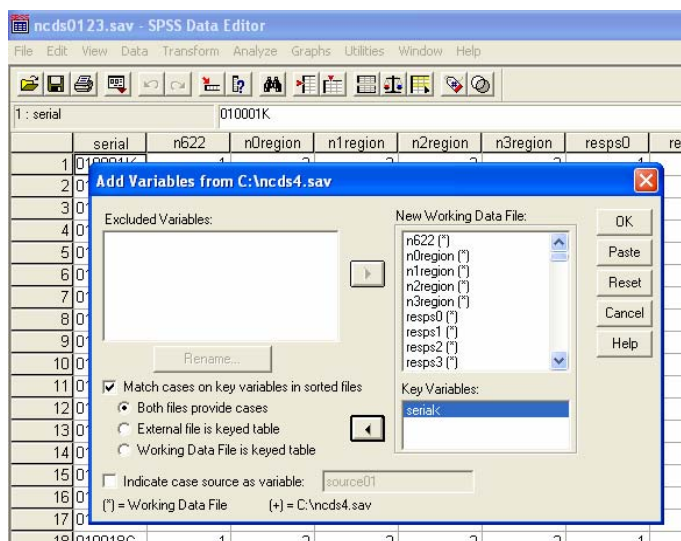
ncds0123.sav - SPSS Data Editor

File Edit View Data Transform Analyze Graphs Utilities Window Help

1 : serial 010001K

| | serial | n622 | n0region | n1region | n2region | n3region | resps0 | re |
|---|---|---|---|---|---|---|---|---|
| 1 | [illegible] | | | | | | | |
| 2 | 0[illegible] | | | | | | | |
| 3 | 0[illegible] | | | | | | | |
| 4 | 0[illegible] | | | | | | | |
| 5 | 0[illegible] | | | | | | | |
| 6 | 0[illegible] | | | | | | | |
| 7 | 0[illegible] | | | | | | | |
| 8 | 0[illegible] | | | | | | | |
| 9 | 0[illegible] | | | | | | | |
| 10 | 0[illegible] | | | | | | | |
| 11 | 0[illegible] | | | | | | | |
| 12 | 0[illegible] | | | | | | | |
| 13 | 0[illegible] | | | | | | | |
| 14 | 0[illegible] | | | | | | | |
| 15 | 0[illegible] | | | | | | | |
| 16 | 0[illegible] | | | | | | | |
| 17 | 0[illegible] | | | | | | | |
| 18 | 010018C | 1 | 2 | 2 | 2 | 2 | 1 | |

Add Variables from C:\ncds4.sav

Excluded Variables:

Rename...

New Working Data File:
n622 (*)
n0region (*)
n1region (*)
n2region (*)
n3region (*)
resps0 (*)
resps1 (*)
resps2 (*)
resps3 (*)

OK
Paste
Reset
Cancel
Help

Match cases on key variables in sorted files
Both files provide cases
External file is keyed table
Working Data File is keyed table

Key Variables:
serialk

Indicate case source as variable: source01

(*) = Working Data File (+) = C:\ncds4.sav